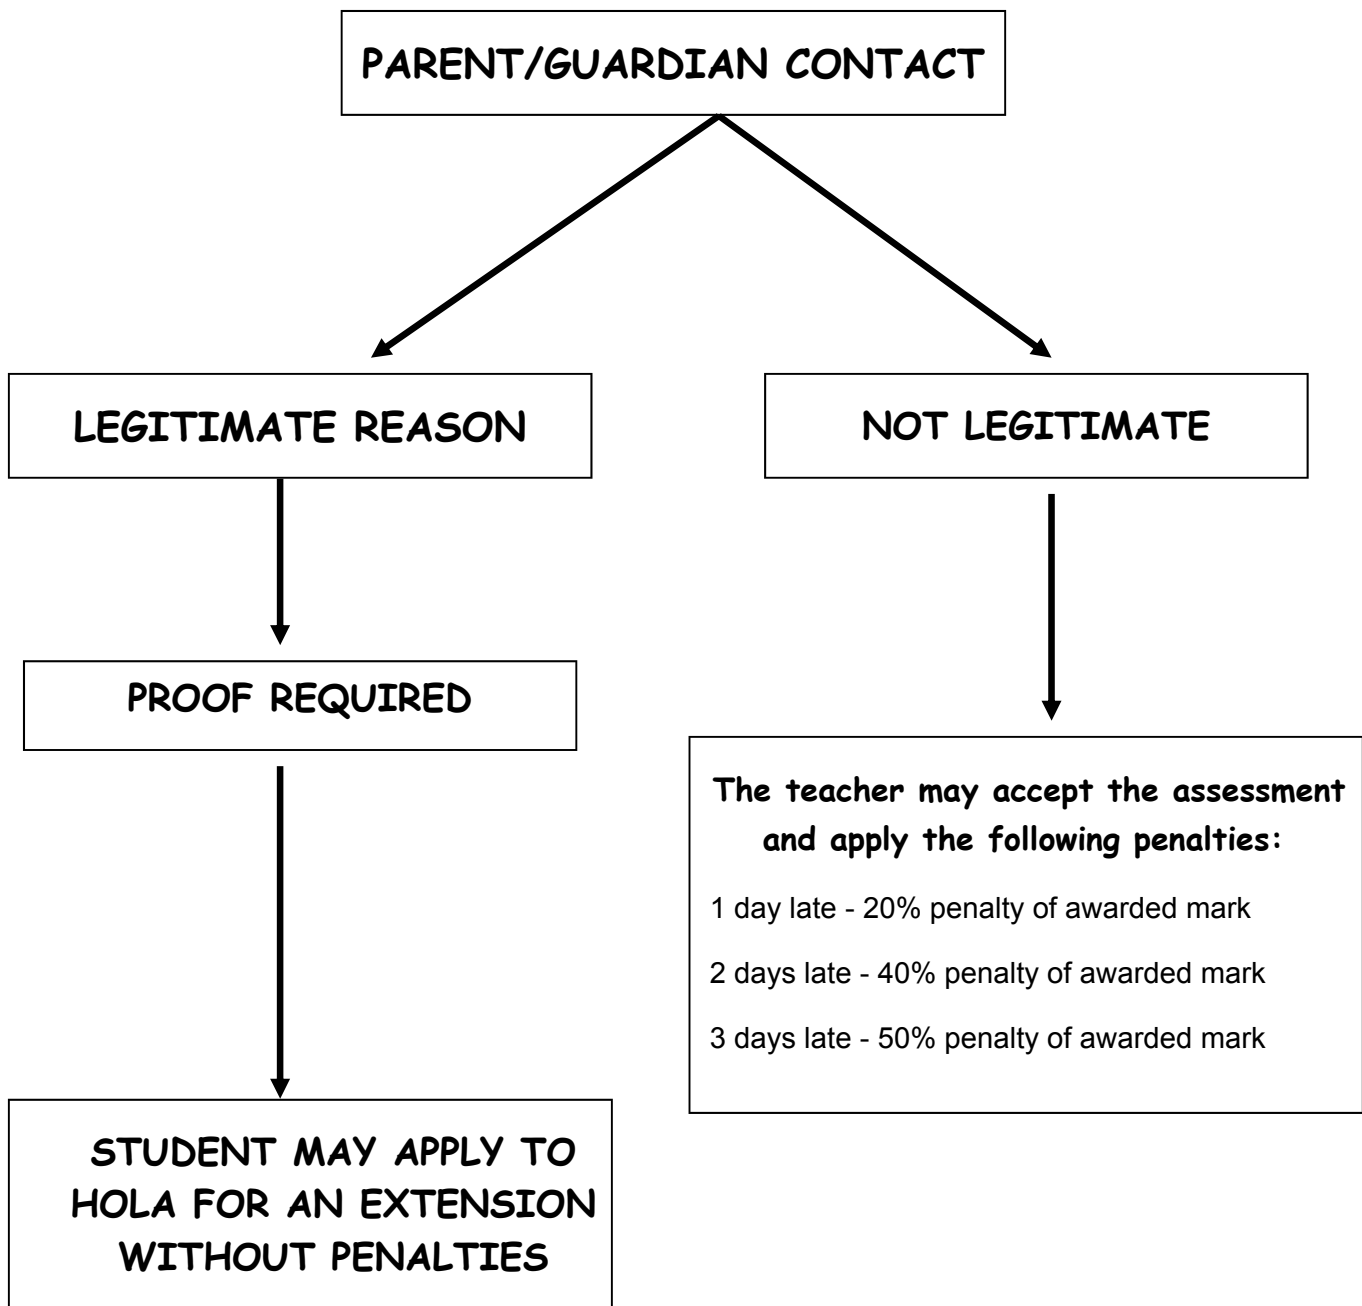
PARENT/GUARDIAN CONTACT

LEGITIMATE REASON

NOT LEGITIMATE

PROOF REQUIRED

The teacher may accept the assessment and apply the following penalties:

1 day late - 20% penalty of awarded mark

2 days late - 40% penalty of awarded mark

3 days late - 50% penalty of awarded mark

STUDENT MAY APPLY TO HOLA FOR AN EXTENSION WITHOUT PENALTIES